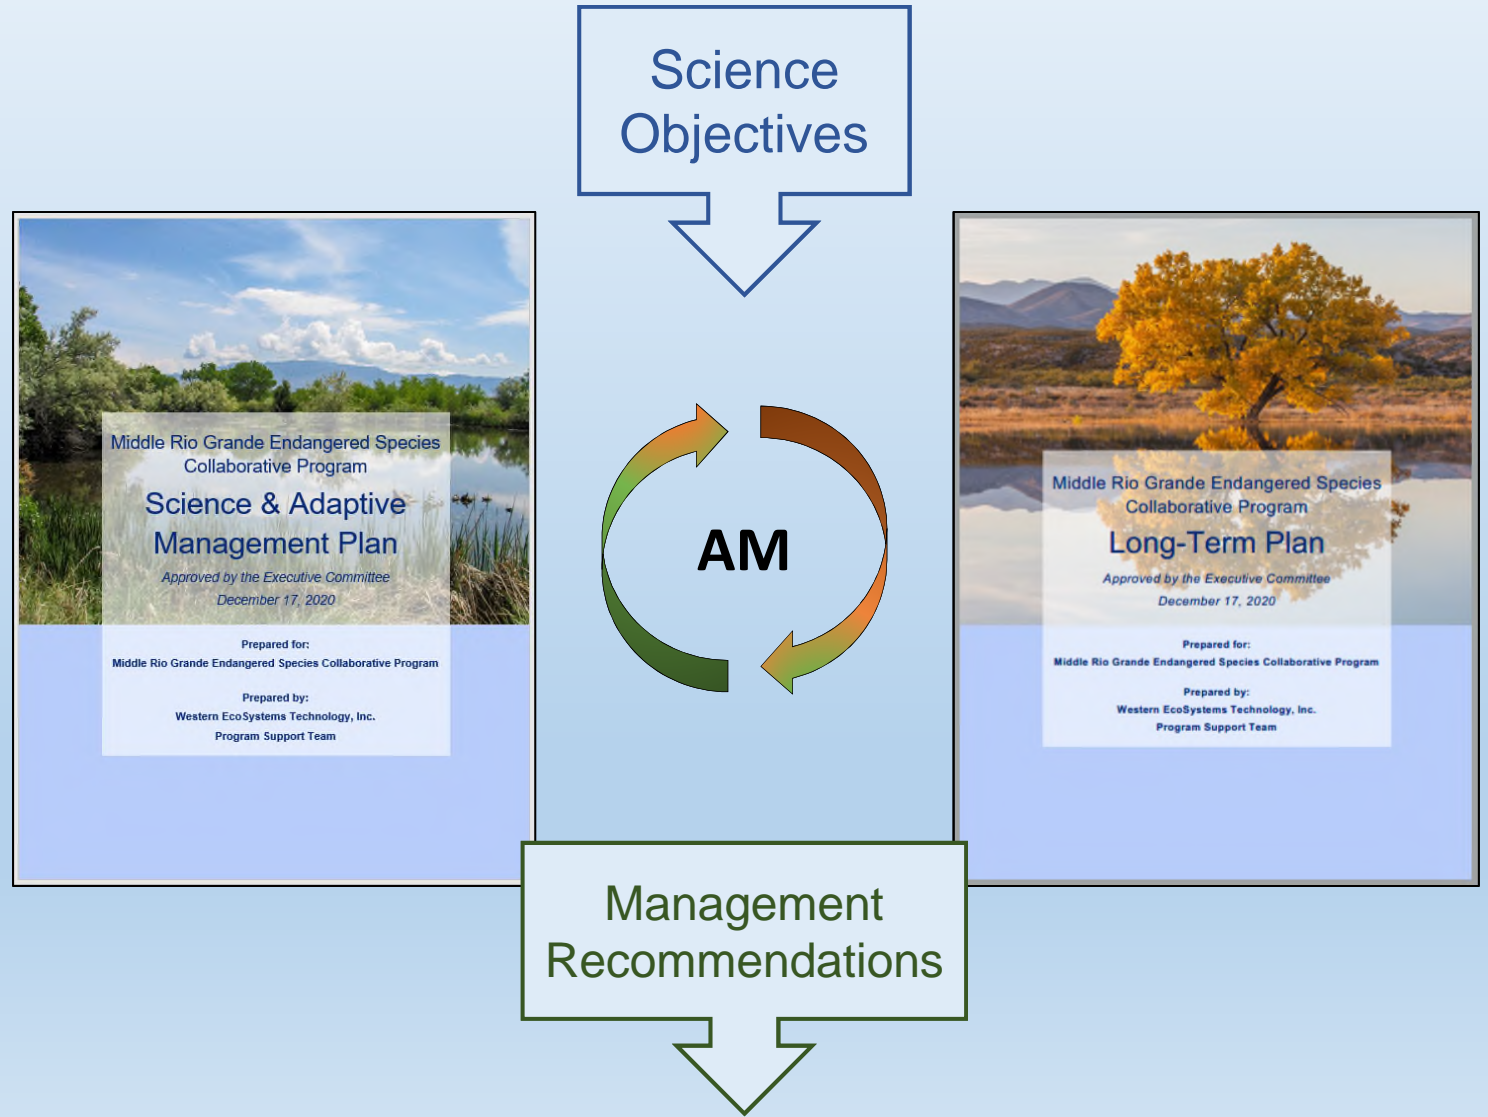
Science Objectives

Middle Rio Grande Endangered Species Collaborative Program

Science & Adaptive Management Plan

Approved by the Executive Committee
December 17, 2020

Prepared for:
Middle Rio Grande Endangered Species Collaborative Program

Prepared by:
Western EcoSystems Technology, Inc.
Program Support Team

AM

Middle Rio Grande Endangered Species Collaborative Program

Long-Term Plan

Approved by the Executive Committee
December 17, 2020

Prepared for:
Middle Rio Grande Endangered Species Collaborative Program

Prepared by:
Western EcoSystems Technology, Inc.
Program Support Team

Management Recommendations